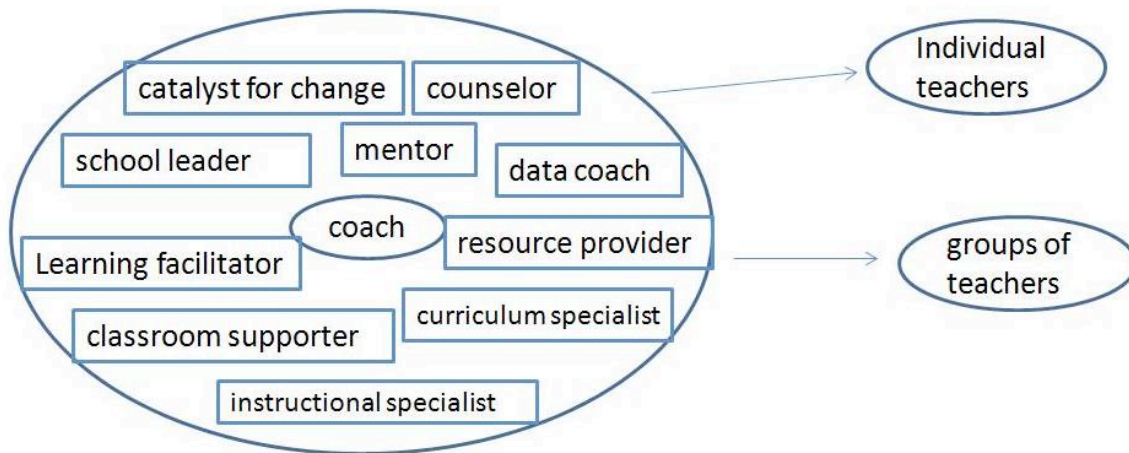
catalyst for change

counselor

Individual teachers

school leader

mentor

data coach

coach

resource provider

Learning facilitator

groups of teachers

curriculum specialist

classroom supporter

instructional specialist